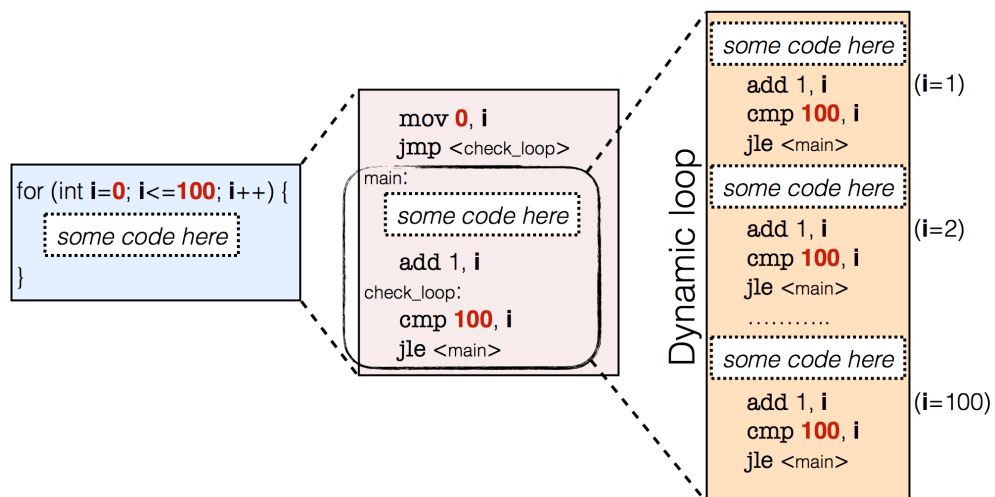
for (int i=0; i<=100; i++) {
some code here
}

mov 0, i
jmp <check_loop>
main:
some code here
add 1, i
check_loop:
cmp 100, i
jle <main>

Dynamic loop

some code here
add 1, i
cmp 100, i
jle <main>
(i=1)
some code here
add 1, i
cmp 100, i
jle <main>
(i=2)
..........
some code here
add 1, i
cmp 100, i
jle <main>
(i=100)